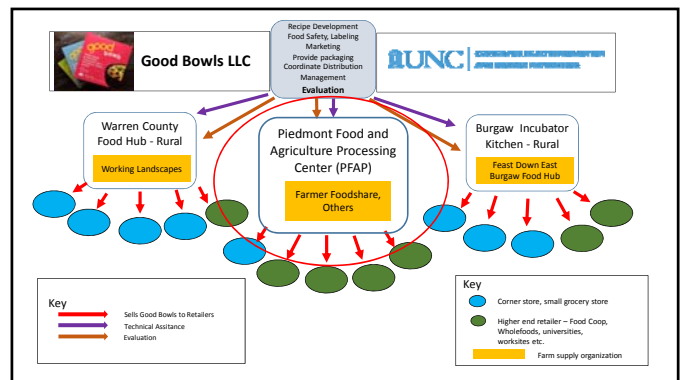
Good Bowls LLC

Recipe Development
Food Safety, Labeling
Marketing
Provide packaging
Coordinate Distribution
Management
Evaluation

UNC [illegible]

Warren County Food Hub - Rural

Working Landscapes

Piedmont Food and Agriculture Processing Center (PFAP)

Farmer Foodshare, Others

Burgaw Incubator Kitchen - Rural

Feast Down East Burgaw Food Hub

Key
Sells Good Bowls to Retailers
Technical Assistance
Evaluation

Key
Corner store, small grocery store
Higher end retailer – Food Coop, Wholefoods, universities, worksites etc.
Farm supply organization